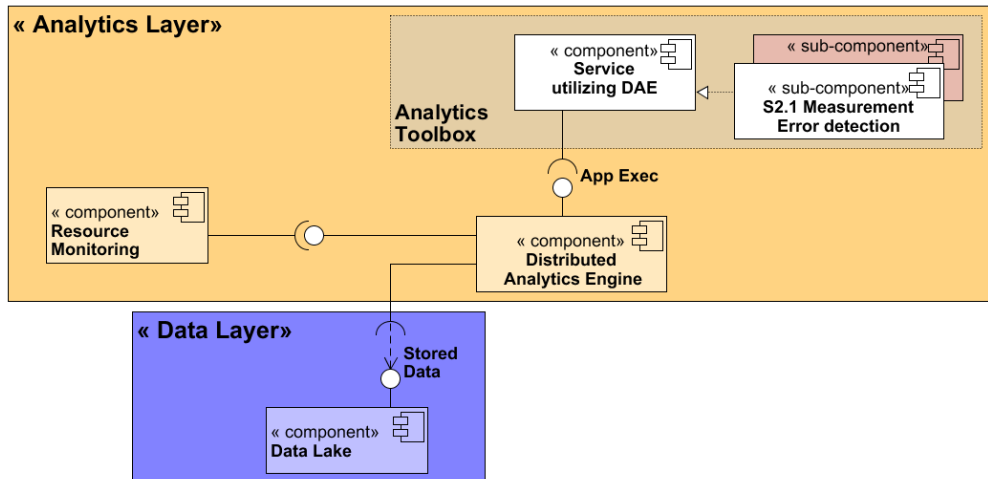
« Analytics Layer»

« component»
Service utilizing DAE

« sub-component»

« sub-component»
S2.1 Measurement Error detection

Analytics Toolbox

App Exec

« component»
Resource Monitoring

« component»
Distributed Analytics Engine

« Data Layer»

Stored Data

« component»
Data Lake